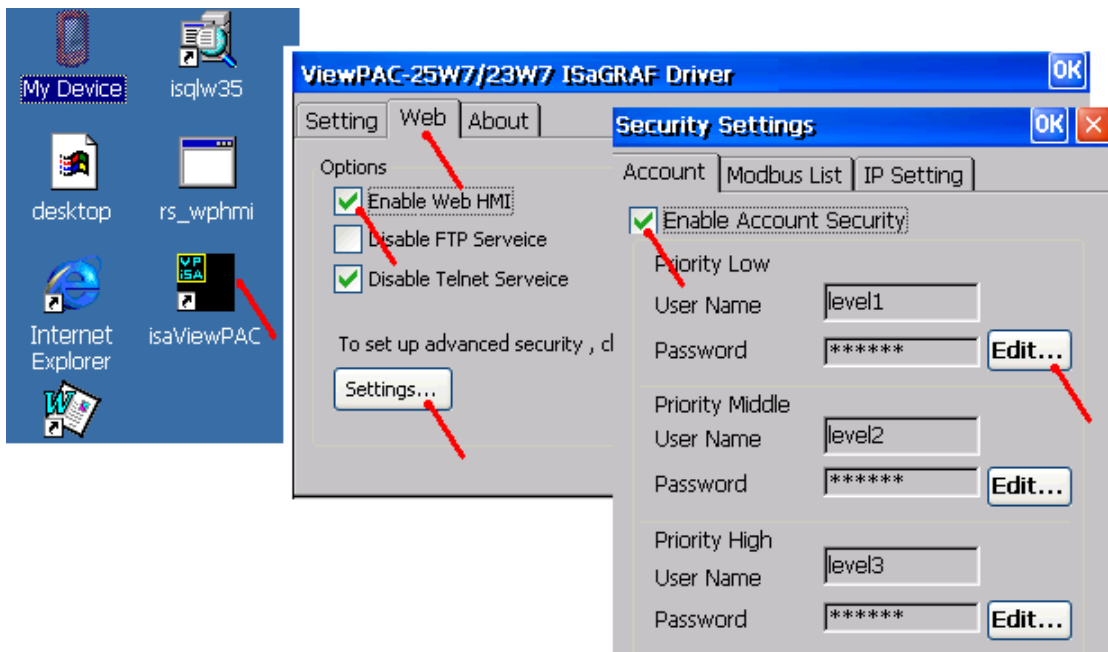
My Device
isqlw35
desktop
rs_wphmi
Internet Explorer
isaViewPAC

ViewPAC-25W7/23W7 ISaGRAF Driver
OK
Setting
Web
About
Options
Enable Web HMI
Disable FTP Serveice
Disable Telnet Serveice
To set up advanced security , cl
Settings...

Security Settings
OK
Account
Modbus List
IP Setting
Enable Account Security
Priority Low
User Name
level1
Password
******
Edit...
Priority Middle
User Name
level2
Password
******
Edit...
Priority High
User Name
level3
Password
******
Edit...